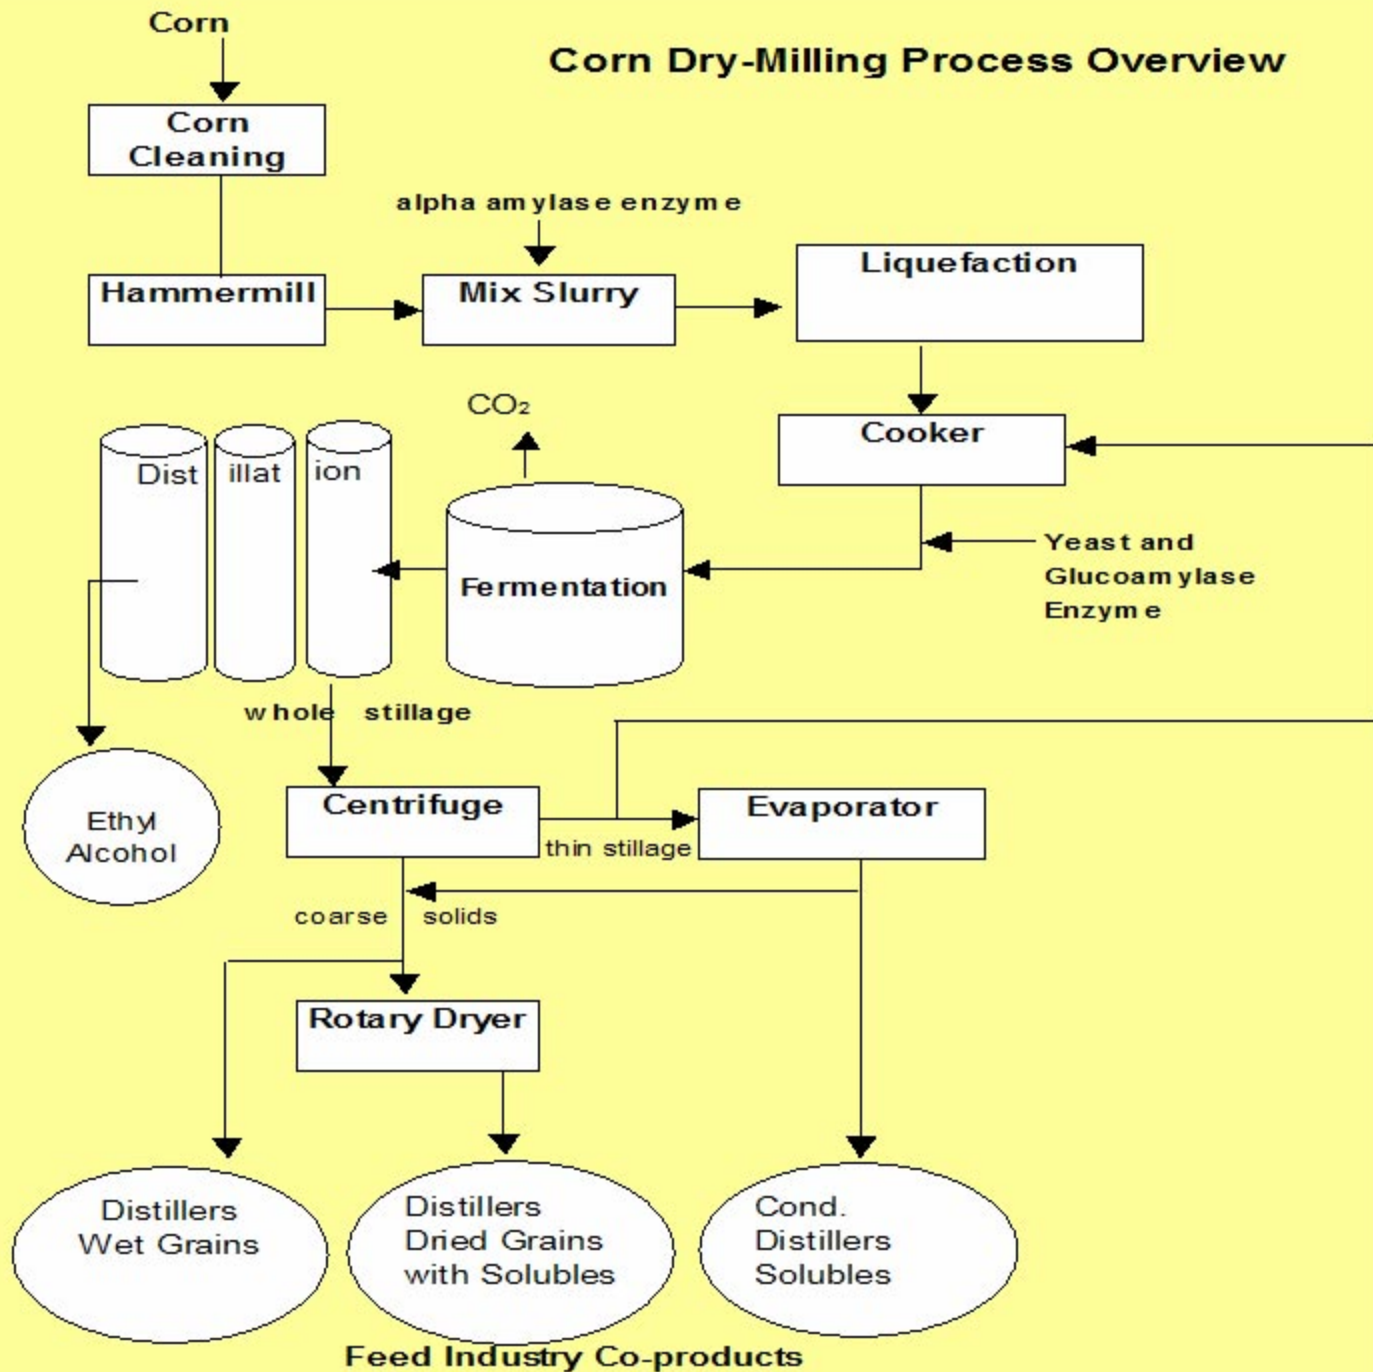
Corn Dry-Milling Process Overview

Corn

Corn Cleaning

Hammermill

alpha amylase enzyme

Mix Slurry

Liquefaction

Cooker

$CO_2$

Dist illat ion

Fermentation

Yeast and Glucoamylase Enzyme

whole stillage

Ethyl Alcohol

Centrifuge

thin stillage

Evaporator

coarse solids

Rotary Dryer

Distillers Wet Grains

Distillers Dried Grains with Solubles

Cond. Distillers Solubles

Feed Industry Co-products